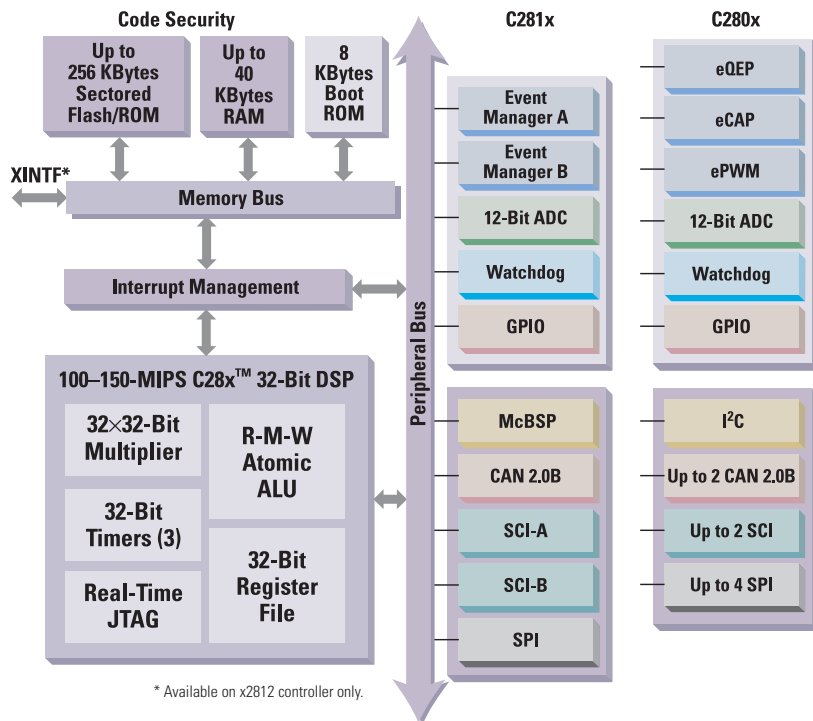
Code Security

Up to 256 KBytes Sectored Flash/ROM

Up to 40 KBytes RAM

8 KBytes Boot ROM

XINTF*

Memory Bus

Interrupt Management

100–150-MIPS C28x™ 32-Bit DSP

32×32-Bit Multiplier

R-M-W Atomic ALU

32-Bit Timers (3)

32-Bit Register File

Real-Time JTAG

Peripheral Bus

C281x

Event Manager A

Event Manager B

12-Bit ADC

Watchdog

GPIO

McBSP

CAN 2.0B

SCI-A

SCI-B

SPI

C280x

eQEP

eCAP

ePWM

12-Bit ADC

Watchdog

GPIO

$I^2C$

Up to 2 CAN 2.0B

Up to 2 SCI

Up to 4 SPI

* Available on x2812 controller only.